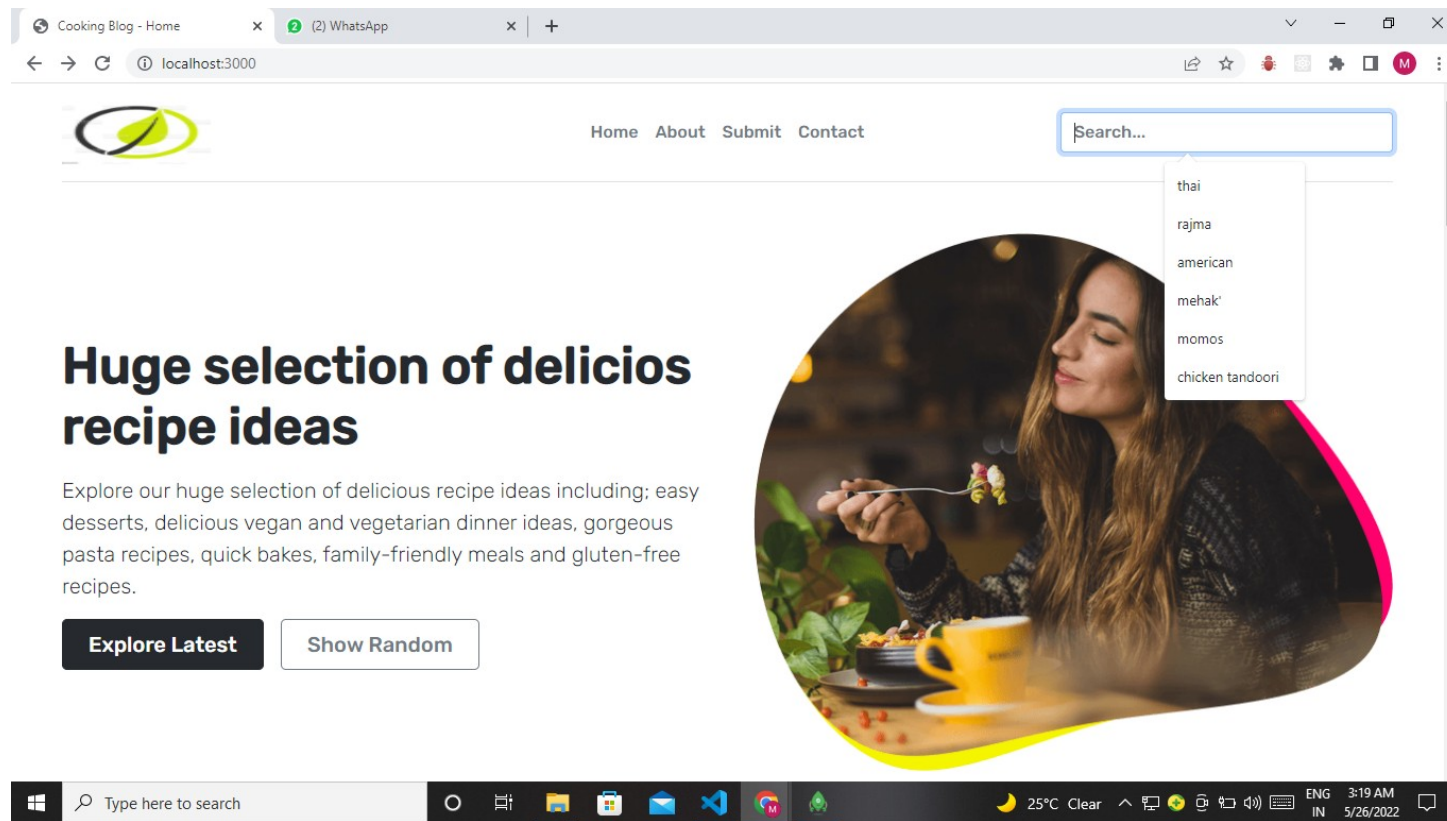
Cooking Blog - Home
(2) WhatsApp
localhost:3000

Home About Submit Contact

Search...

thai
rajma
american
mehak'
momos
chicken tandoori

Huge selection of delicios recipe ideas

Explore our huge selection of delicious recipe ideas including; easy desserts, delicious vegan and vegetarian dinner ideas, gorgeous pasta recipes, quick bakes, family-friendly meals and gluten-free recipes.

Explore Latest
Show Random

Type here to search
25°C Clear
ENG IN
3:19 AM 5/26/2022